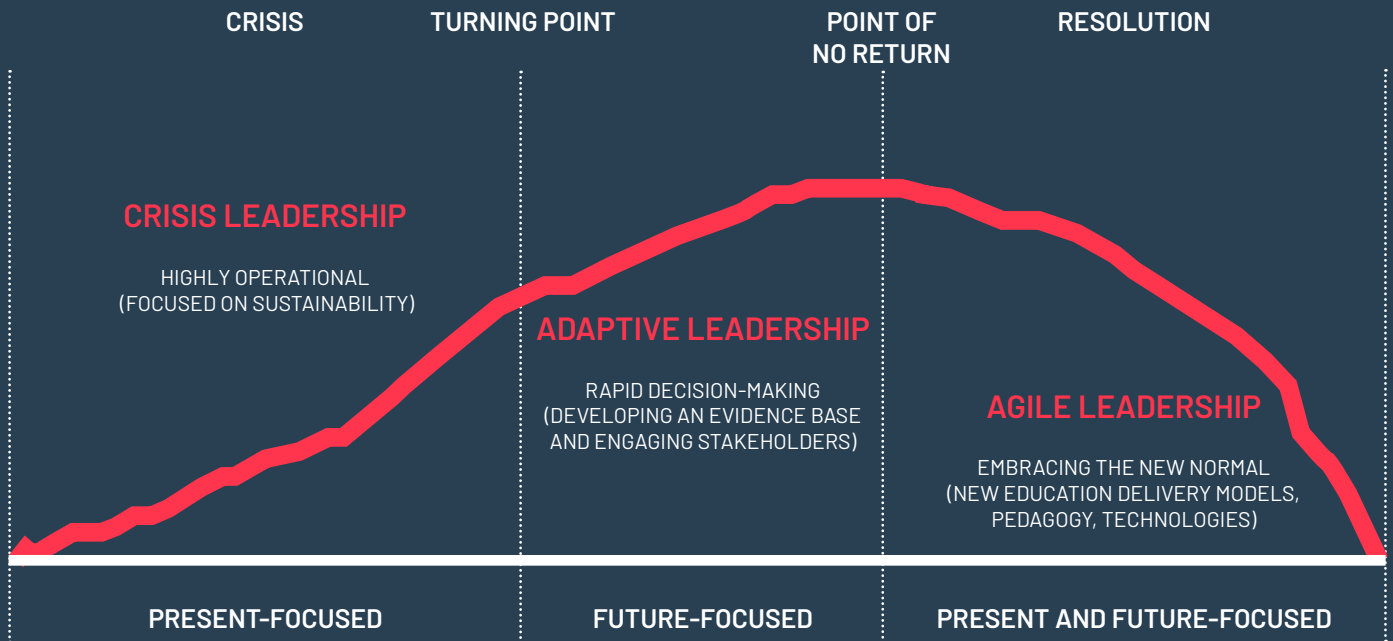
CRISIS

TURNING POINT

POINT OF NO RETURN

RESOLUTION

CRISIS LEADERSHIP

HIGHLY OPERATIONAL (FOCUSED ON SUSTAINABILITY)

ADAPTIVE LEADERSHIP

RAPID DECISION-MAKING (DEVELOPING AN EVIDENCE BASE AND ENGAGING STAKEHOLDERS)

AGILE LEADERSHIP

EMBRACING THE NEW NORMAL (NEW EDUCATION DELIVERY MODELS, PEDAGOGY, TECHNOLOGIES)

PRESENT-FOCUSED

FUTURE-FOCUSED

PRESENT AND FUTURE-FOCUSED